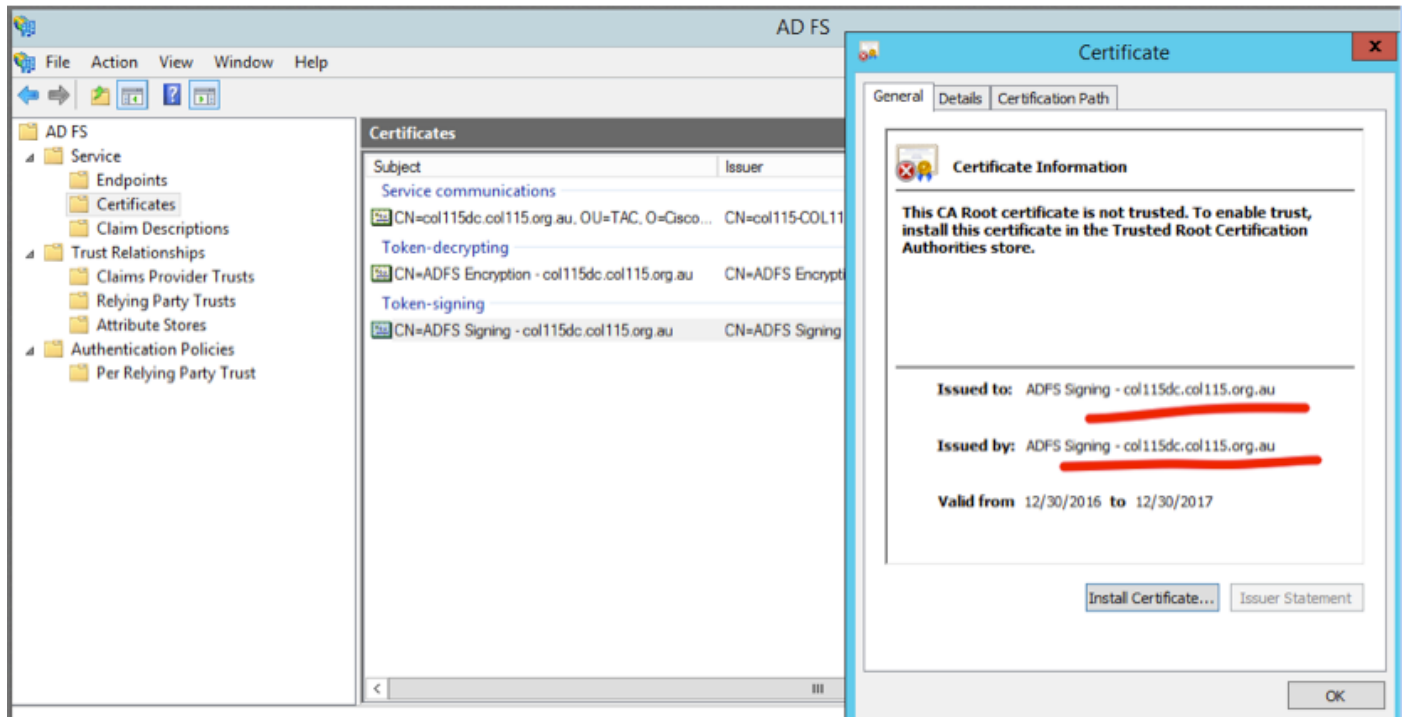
AD FS

File Action View Window Help

AD FS
Service
Endpoints
Certificates
Claim Descriptions
Trust Relationships
Claims Provider Trusts
Relying Party Trusts
Attribute Stores
Authentication Policies
Per Relying Party Trust

Certificates

| Subject | Issuer |
|---|---|
| Service communications | |
| CN=col115dc.col115.org.au, OU=TAC, O=Cisco... | CN=col115-COL11 |
| Token-decrypting | |
| CN=ADFS Encryption - col115dc.col115.org.au | CN=ADFS Encrypti |
| Token-signing | |
| CN=ADFS Signing - col115dc.col115.org.au | CN=ADFS Signing |

Certificate

General Details Certification Path

Certificate Information

This CA Root certificate is not trusted. To enable trust, install this certificate in the Trusted Root Certification Authorities store.

Issued to: ADFS Signing - col115dc.col115.org.au

Issued by: ADFS Signing - col115dc.col115.org.au

Valid from 12/30/2016 to 12/30/2017

Install Certificate... Issuer Statement

OK